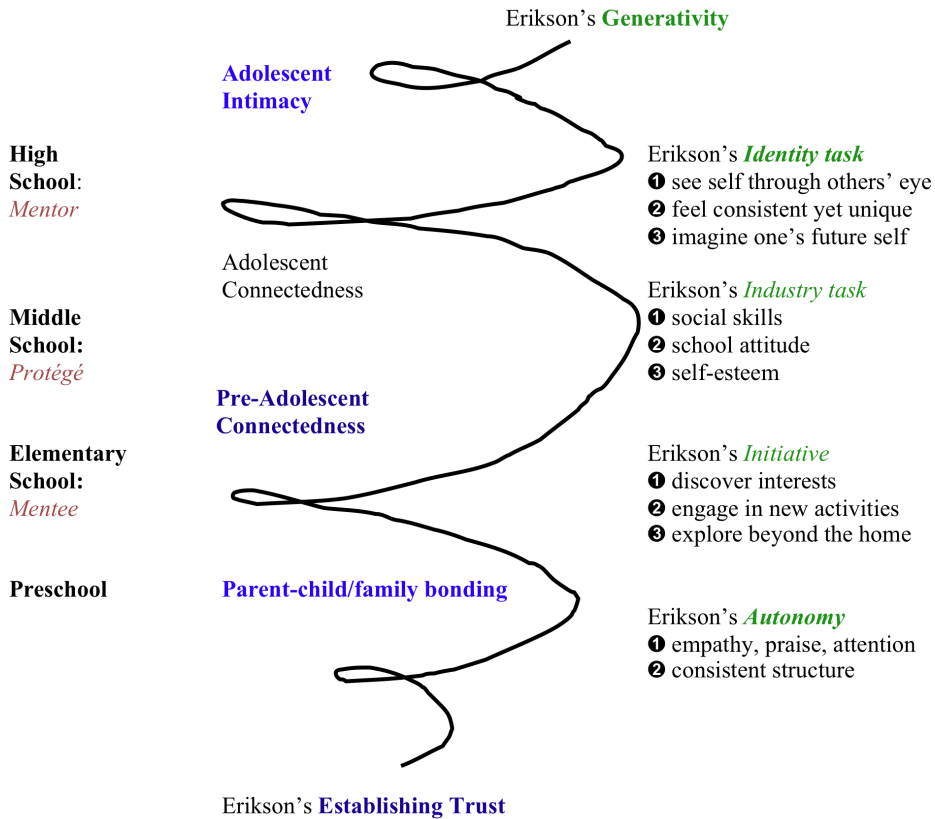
Erikson's **Generativity**

**Adolescent Intimacy**

**High School**: *Mentor*

Erikson's ***Identity task***
❶ see self through others' eye
❷ feel consistent yet unique
❸ imagine one's future self

Adolescent Connectedness

Erikson's *Industry task*
❶ social skills
❷ school attitude
❸ self-esteem

**Middle School:** *Protégé*

**Pre-Adolescent Connectedness**

**Elementary School:** *Mentee*

Erikson's *Initiative*
❶ discover interests
❷ engage in new activities
❸ explore beyond the home

**Preschool**

**Parent-child/family bonding**

Erikson's ***Autonomy***
❶ empathy, praise, attention
❷ consistent structure

Erikson's **Establishing Trust**